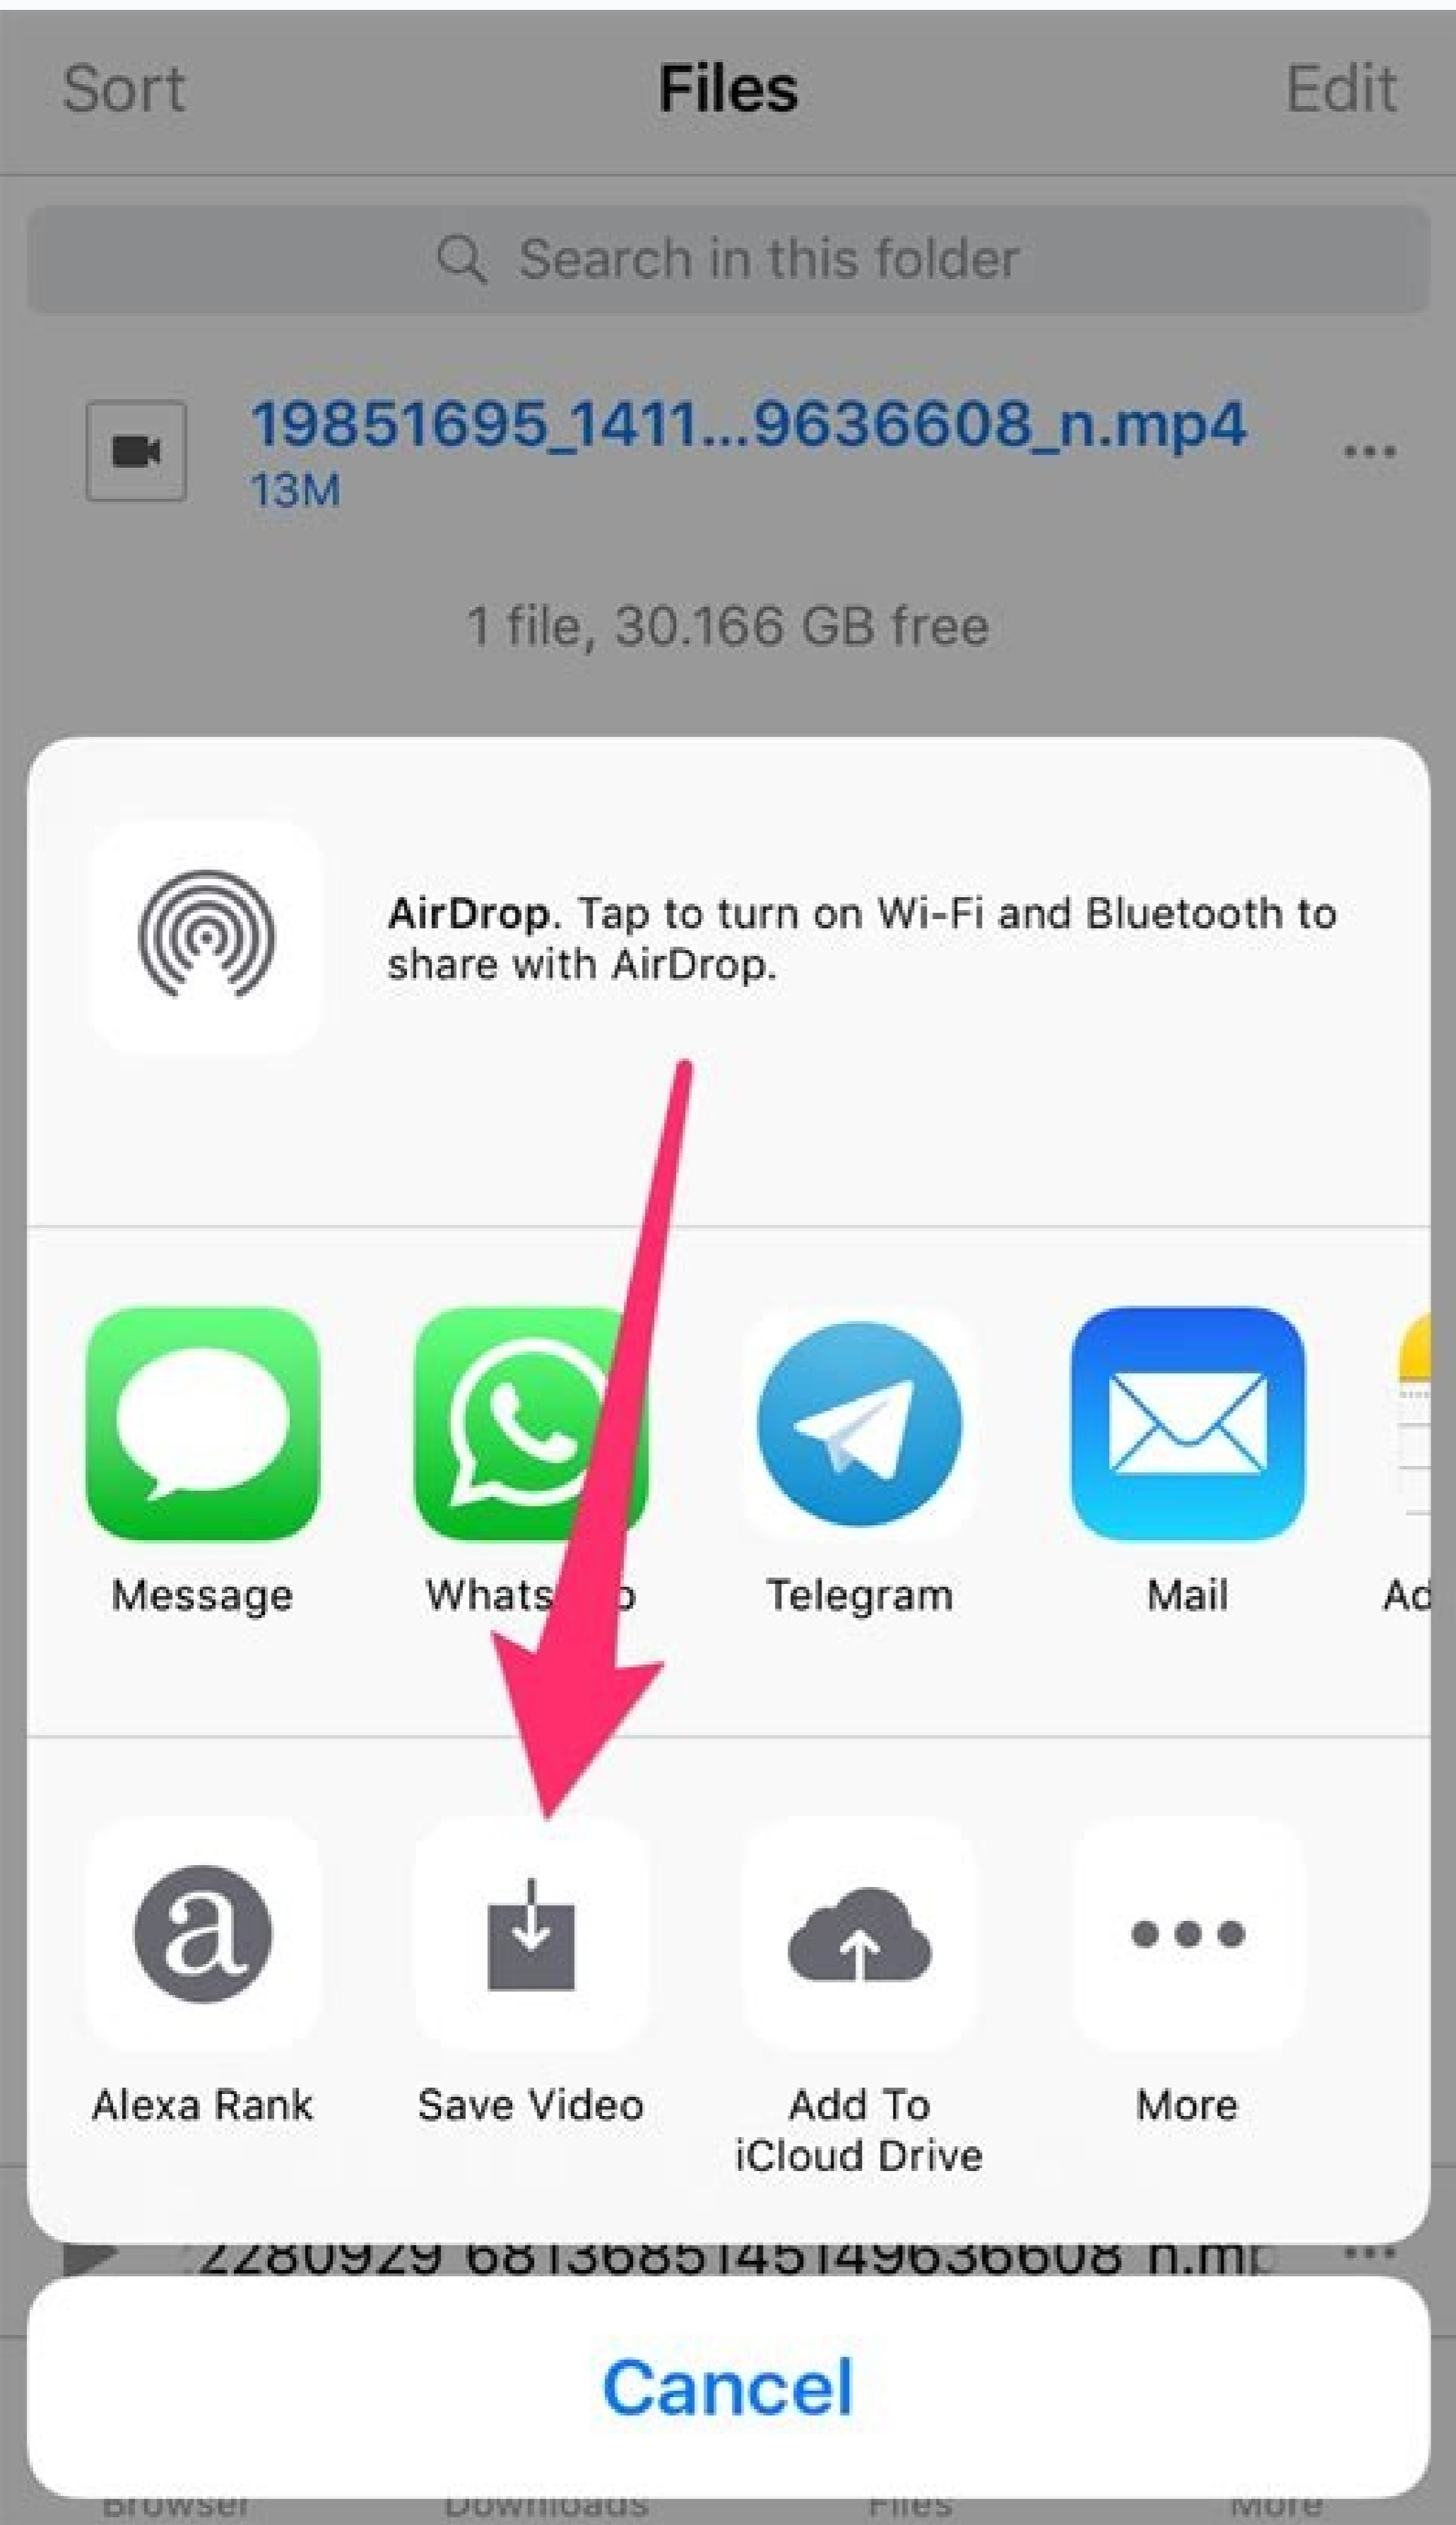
Sort Files Edit

Search in this folder

19851695_1411...9636608_n.mp4
13M

1 file, 30.166 GB free

AirDrop. Tap to turn on Wi-Fi and Bluetooth to share with AirDrop.

Message
Whats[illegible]p
Telegram
Mail
Ad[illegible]

Alexa Rank
Save Video
Add To iCloud Drive
More

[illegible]2280929 681368514514963660​8 n.mp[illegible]

Cancel

Browser Downloads Files More